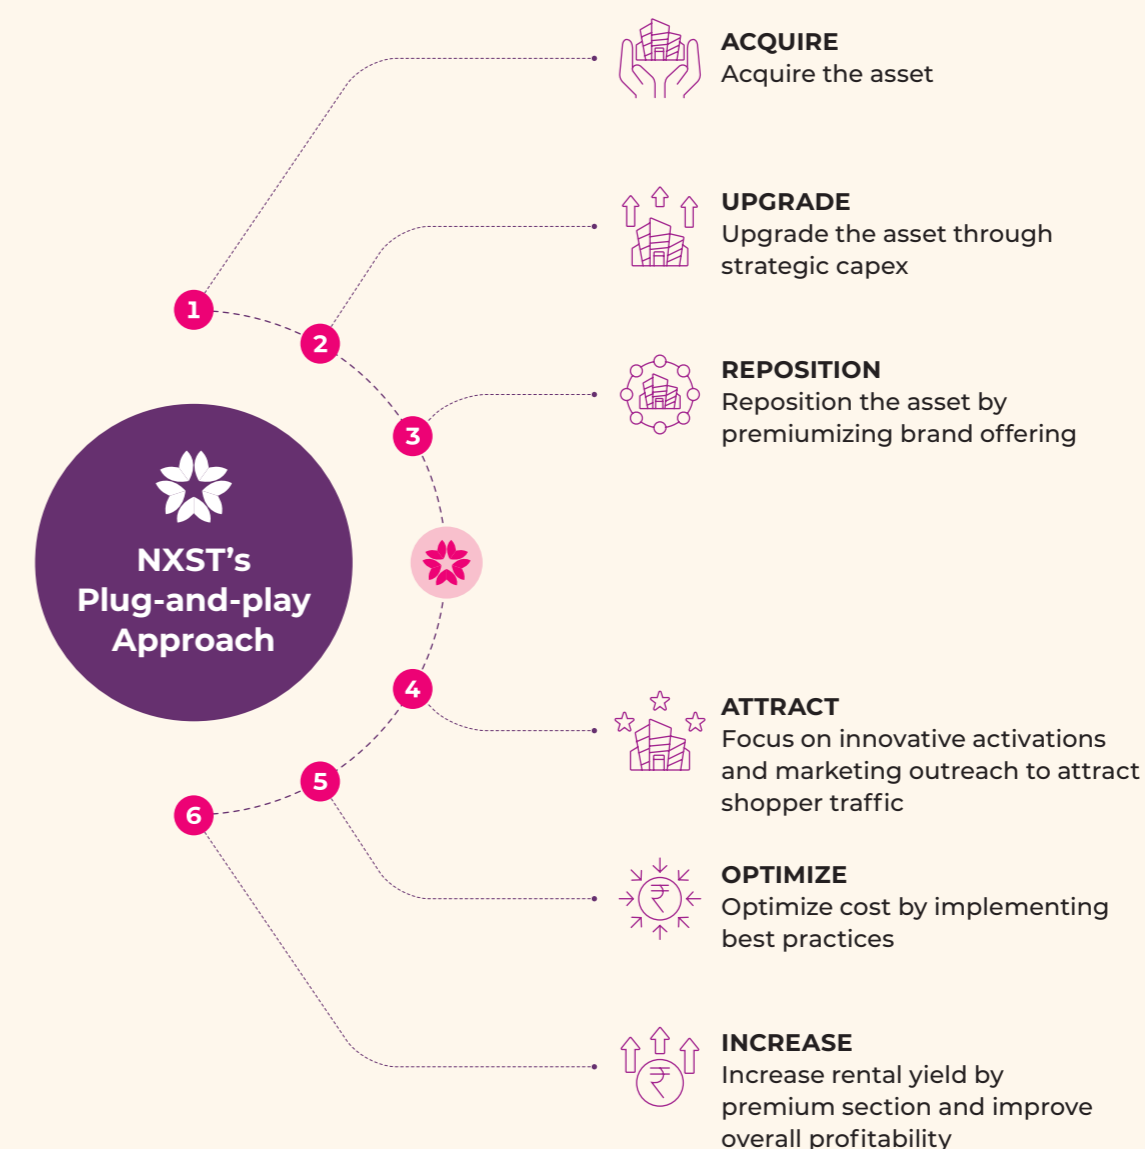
NXST's Plug-and-play Approach

1

2

3

4

5

6

ACQUIRE
Acquire the asset

UPGRADE
Upgrade the asset through strategic capex

REPOSITION
Reposition the asset by premiumizing brand offering

ATTRACT
Focus on innovative activations and marketing outreach to attract shopper traffic

OPTIMIZE
Optimize cost by implementing best practices

INCREASE
Increase rental yield by premium section and improve overall profitability